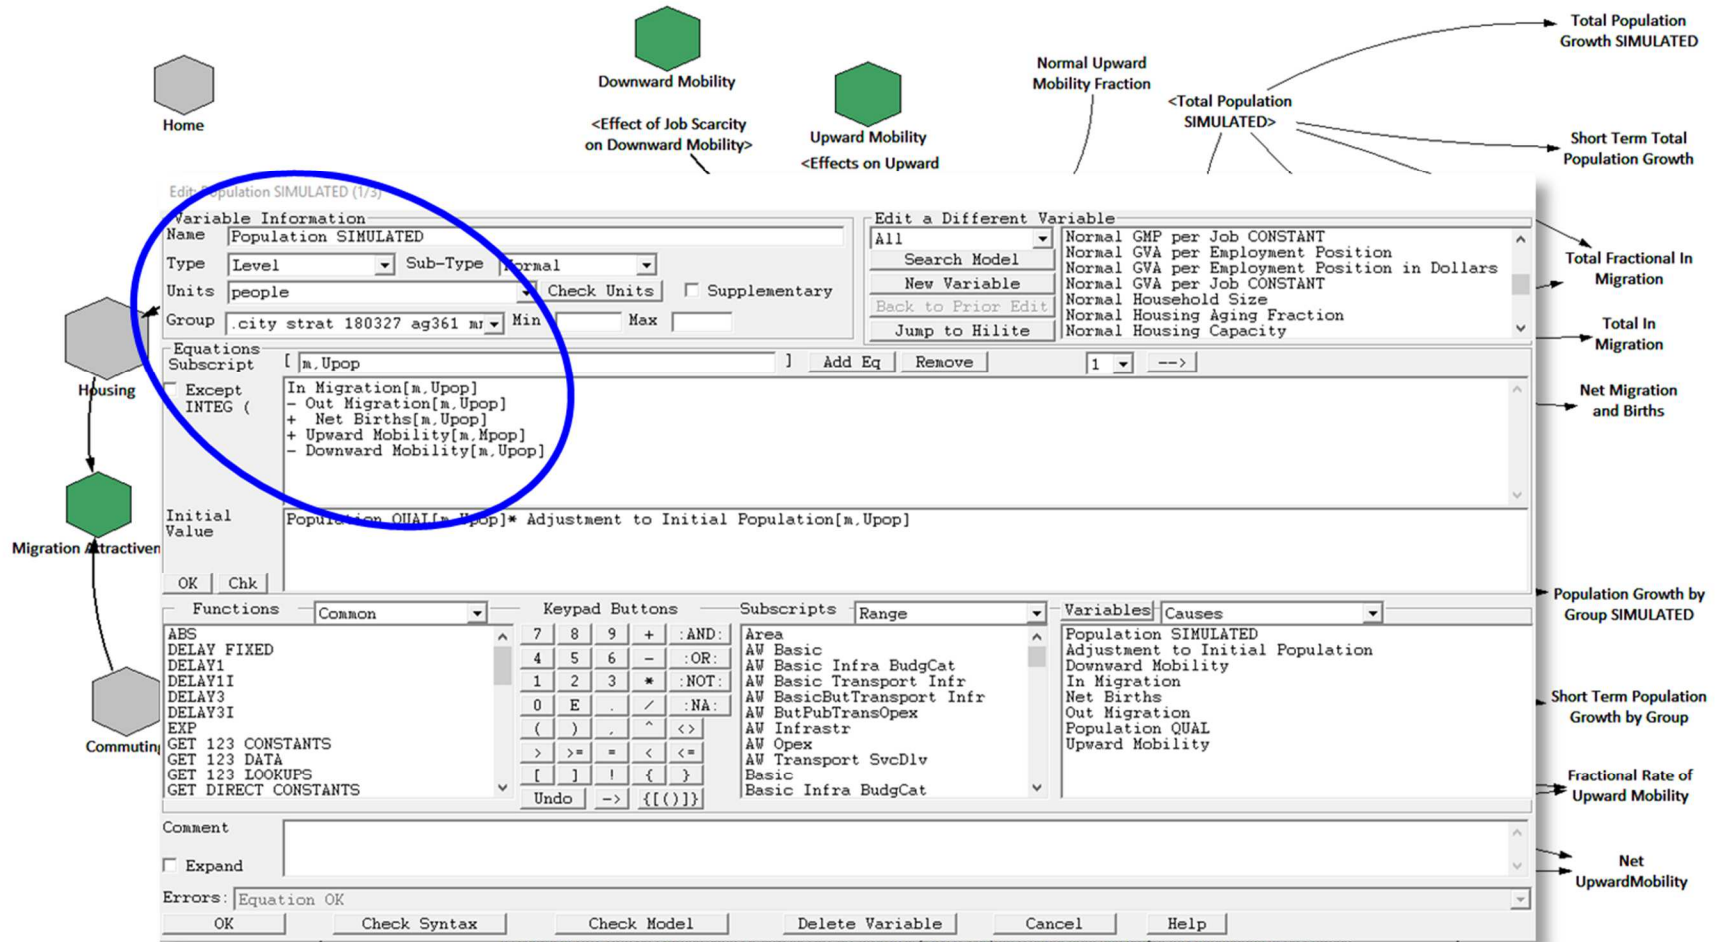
Home

Downward Mobility

<Effect of Job Scarcity on Downward Mobility>

Upward Mobility

<Effects on Upward

Normal Upward Mobility Fraction

<Total Population SIMULATED>

Total Population Growth SIMULATED

Short Term Total Population Growth

Edit: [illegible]opulation SIMULATED (1/3)

Variable Information

Name Population SIMULATED

Type Level Sub-Type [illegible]ormal

Units people Check Units Supplementary

Group .city strat 180327 ag361 m Min Max

Edit a Different Variable

All

Search Model

New Variable

Back to Prior Edit

Jump to Hilite

Normal GMP per Job CONSTANT
Normal GVA per Employment Position
Normal GVA per Employment Position in Dollars
Normal GVA per Job CONSTANT
Normal Household Size
Normal Housing Aging Fraction
Normal Housing Capacity

Total Fractional In Migration

Total In Migration

Housing

Equations

Subscript [ m,Upop ] Add Eq Remove 1 -->

Except

INTEG (

In Migration[m,Upop]
- Out Migration[m,Upop]
+ Net Births[m,Upop]
+ Upward Mobility[m,Mpop]
- Downward Mobility[m,Upop]

Net Migration and Births

Migration Attractiven

Initial Value

Popu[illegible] QUAL[m,Upop]* Adjustment to Initial Population[m,Upop]

OK Chk

Population Growth by Group SIMULATED

Functions Common

ABS
DELAY FIXED
DELAY1
DELAY1I
DELAY3
DELAY3I
EXP
GET 123 CONSTANTS
GET 123 DATA
GET 123 LOOKUPS
GET DIRECT CONSTANTS

Keypad Buttons

7 8 9 + :AND:
4 5 6 - :OR:
1 2 3 * :NOT:
0 E . / :NA:
( ) , ^ <>
> >= = < <=
[ ] ! { }
Undo -> {[()]}

Subscripts Range

Area
AW Basic
AW Basic Infra BudgCat
AW Basic Transport Infr
AW BasicButTransport Infr
AW ButPubTransOpex
AW Infrastr
AW Opex
AW Transport SvcDlv
Basic
Basic Infra BudgCat

Variables Causes

Population SIMULATED
Adjustment to Initial Population
Downward Mobility
In Migration
Net Births
Out Migration
Population QUAL
Upward Mobility

Commutin

Short Term Population Growth by Group

Fractional Rate of Upward Mobility

Comment

Expand

Net UpwardMobility

Errors: Equation OK

OK Check Syntax Check Model Delete Variable Cancel Help